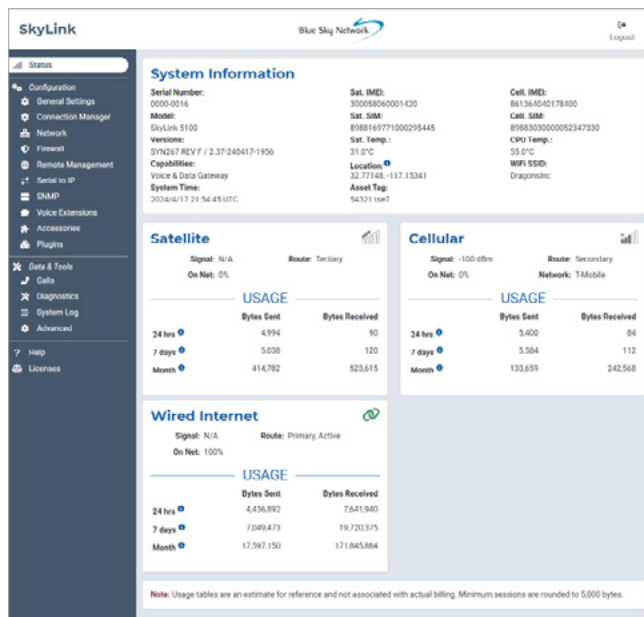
SkyLink

Blue Sky Network

Logout

Status

Configuration
General Settings
Connection Manager
Network
Firewall
Remote Management
Serial to IP
SNMP
Voice Extensions
Accessories
Plugins

Data & Tools
Calls
Diagnostics
System Log
Advanced

Help
Licenses

System Information

Serial Number:
0000-0016
Model:
SkyLink 5100
Versions:
SYN267 REV F / 2.37-240417-1956
Capabilities:
Voice & Data Gateway
System Time:
2024/4/17 21:54:45 UTC

Sat. IMEI:
300058060001420
Sat. SIM:
8988169771000295445
Sat. Temp.:
31.0°C
Location:
32.77148, -117.15341
Asset Tag:
54321 tseT

Cell. IMEI:
861364040178400
Cell. SIM:
89883030000052347330
CPU Temp.:
55.0°C
WiFi SSID:
DragonsInc

Satellite

Signal: N/A
Route: Tertiary
On Net: 0%

USAGE

| | Bytes Sent | Bytes Received |
|---|---|---|
| 24 hrs | 4,994 | 90 |
| 7 days | 5,036 | 120 |
| Month | 414,782 | 523,615 |

Cellular

Signal: -100 dBm
Route: Secondary
On Net: 0%
Network: T-Mobile

USAGE

| | Bytes Sent | Bytes Received |
|---|---|---|
| 24 hrs | 5,400 | 84 |
| 7 days | 5,584 | 112 |
| Month | 133,659 | 242,568 |

Wired Internet

Signal: N/A
Route: Primary, Active
On Net: 100%

USAGE

| | Bytes Sent | Bytes Received |
|---|---|---|
| 24 hrs | 4,436,892 | 7,641,940 |
| 7 days | 7,049,473 | 19,720,375 |
| Month | 17,597,150 | 171,845,864 |

Note: Usage tables are an estimate for reference and not associated with actual billing. Minimum sessions are rounded to 5,000 bytes.